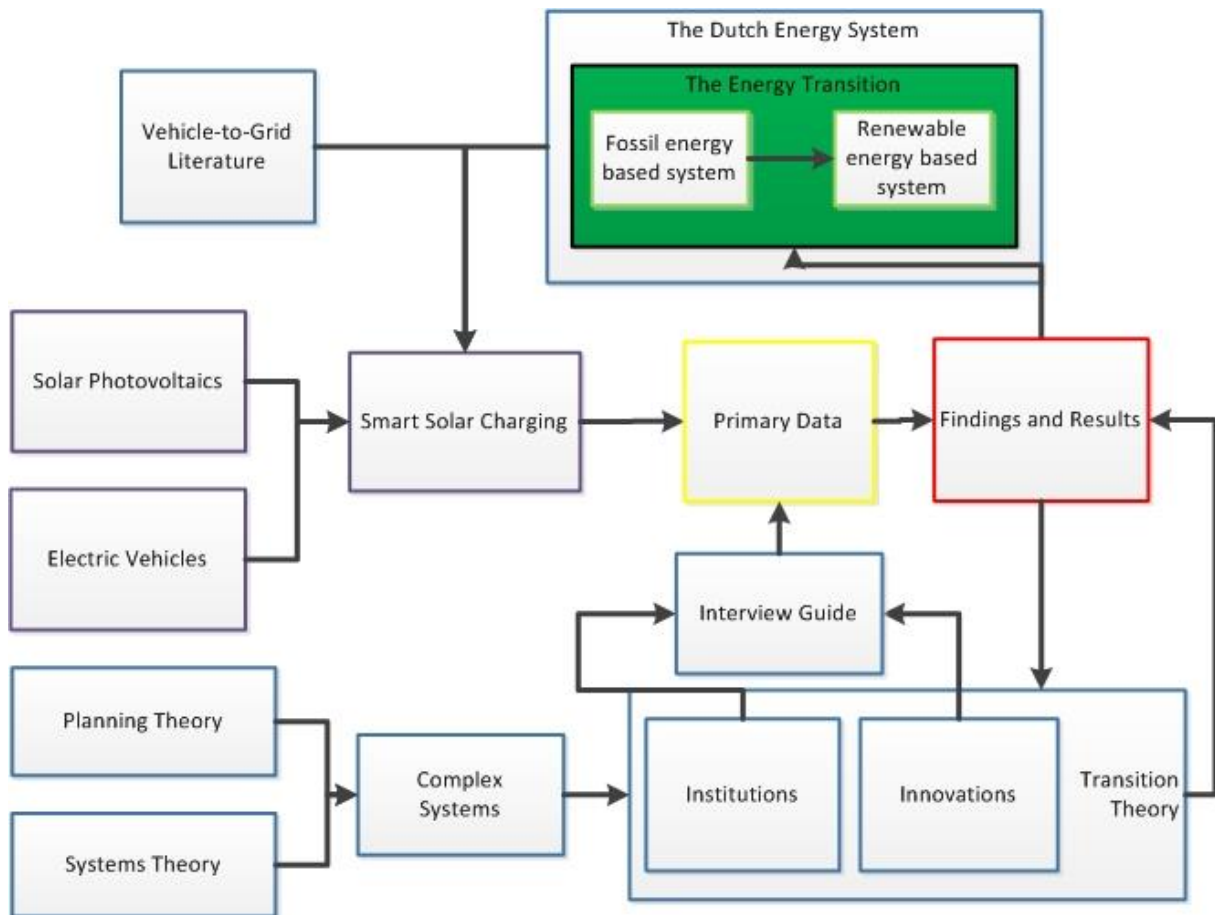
The Dutch Energy System

The Energy Transition

Fossil energy based system

Renewable energy based system

Vehicle-to-Grid Literature

Solar Photovoltaics

Smart Solar Charging

Primary Data

Findings and Results

Electric Vehicles

Interview Guide

Planning Theory

Complex Systems

Institutions

Innovations

Transition Theory

Systems Theory